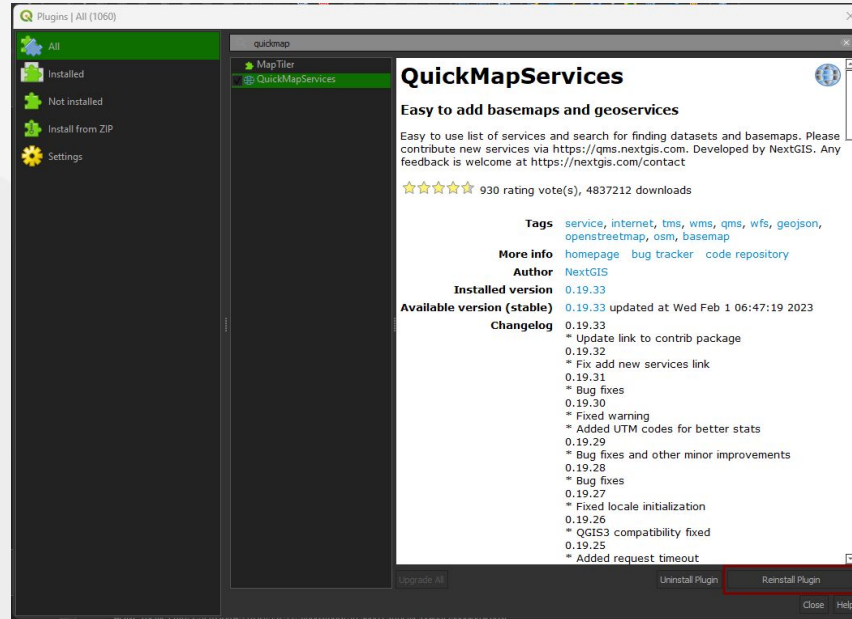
Plugins | All (1060)

All
Installed
Not installed
Install from ZIP
Settings

quickmap

MapTiler
QuickMapServices

QuickMapServices

Easy to add basemaps and geoservices

Easy to use list of services and search for finding datasets and basemaps. Please contribute new services via https://qms.nextgis.com. Developed by NextGIS. Any feedback is welcome at https://nextgis.com/contact

930 rating vote(s), 4837212 downloads

| | |
|---|---|
| Tags | service, internet, tms, wms, qms, wfs, geojson, openstreetmap, osm, basemap |
| More info | homepage bug tracker code repository |
| Author | NextGIS |
| Installed version | 0.19.33 |
| Available version (stable) | 0.19.33 updated at Wed Feb 1 06:47:19 2023 |
| Changelog | 0.19.33<br>* Update link to contrib package<br>0.19.32<br>* Fix add new services link<br>0.19.31<br>* Bug fixes<br>0.19.30<br>* Fixed warning<br>* Added UTM codes for better stats<br>0.19.29<br>* Bug fixes and other minor improvements<br>0.19.28<br>* Bug fixes<br>0.19.27<br>* Fixed locale initialization<br>0.19.26<br>* QGIS3 compatibility fixed<br>0.19.25<br>* Added request timeout |

Upgrade All
Uninstall Plugin
Reinstall Plugin
Close
Help